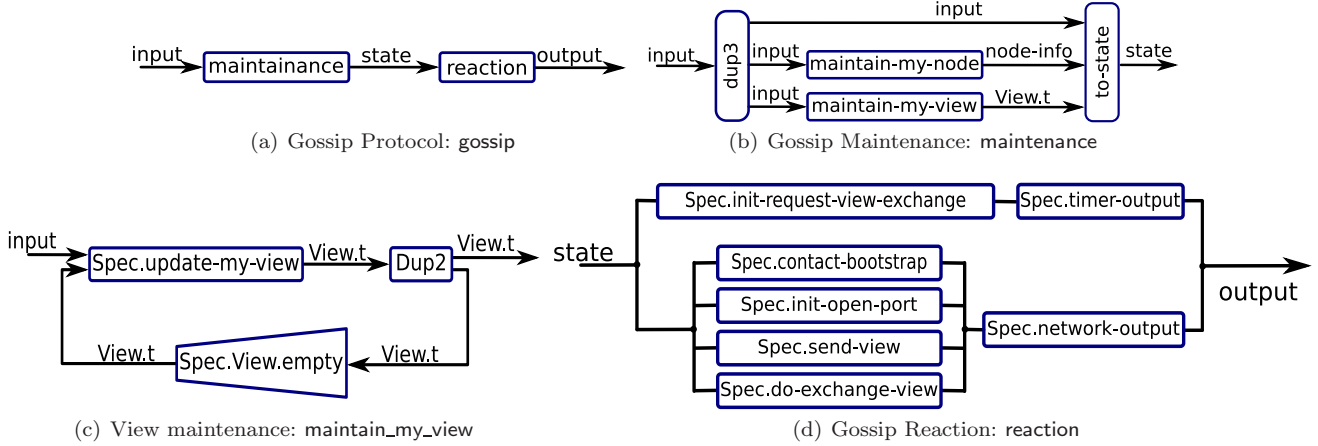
input maintainance state reaction output

(a) Gossip Protocol: gossip

input dup3 input input maintain-my-node node-info input maintain-my-view View.t to-state state

(b) Gossip Maintenance: maintenance

input Spec.update-my-view View.t Dup2 View.t

View.t Spec.View.empty View.t

(c) View maintenance: maintain_my_view

state Spec.init-request-view-exchange Spec.timer-output

Spec.contact-bootstrap

Spec.init-open-port

Spec.send-view

Spec.do-exchange-view

Spec.network-output

output

(d) Gossip Reaction: reaction